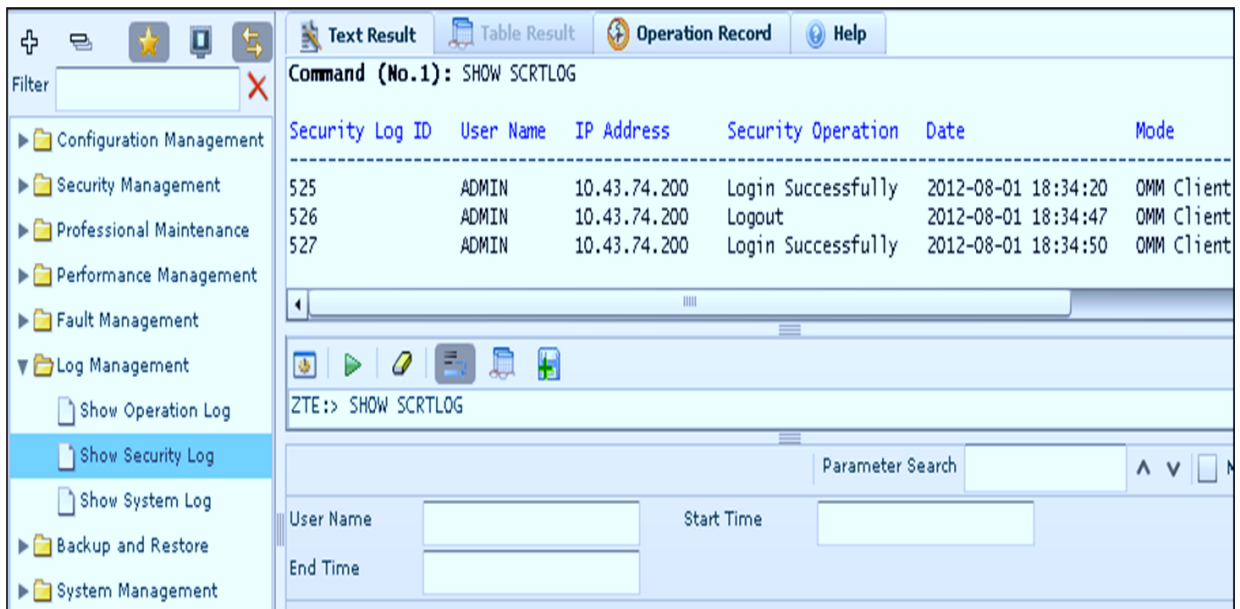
Filter

Configuration Management
Security Management
Professional Maintenance
Performance Management
Fault Management
Log Management
Show Operation Log
Show Security Log
Show System Log
Backup and Restore
System Management

Text Result
Table Result
Operation Record
Help

Command (No.1): SHOW SCRTLOG

| Security Log ID | User Name | IP Address | Security Operation | Date | Mode |
|---|---|---|---|---|---|
| 525 | ADMIN | 10.43.74.200 | Login Successfully | 2012-08-01 18:34:20 | OMM Client |
| 526 | ADMIN | 10.43.74.200 | Logout | 2012-08-01 18:34:47 | OMM Client |
| 527 | ADMIN | 10.43.74.200 | Login Successfully | 2012-08-01 18:34:50 | OMM Client |

ZTE:> SHOW SCRTLOG

Parameter Search

User Name
Start Time
End Time